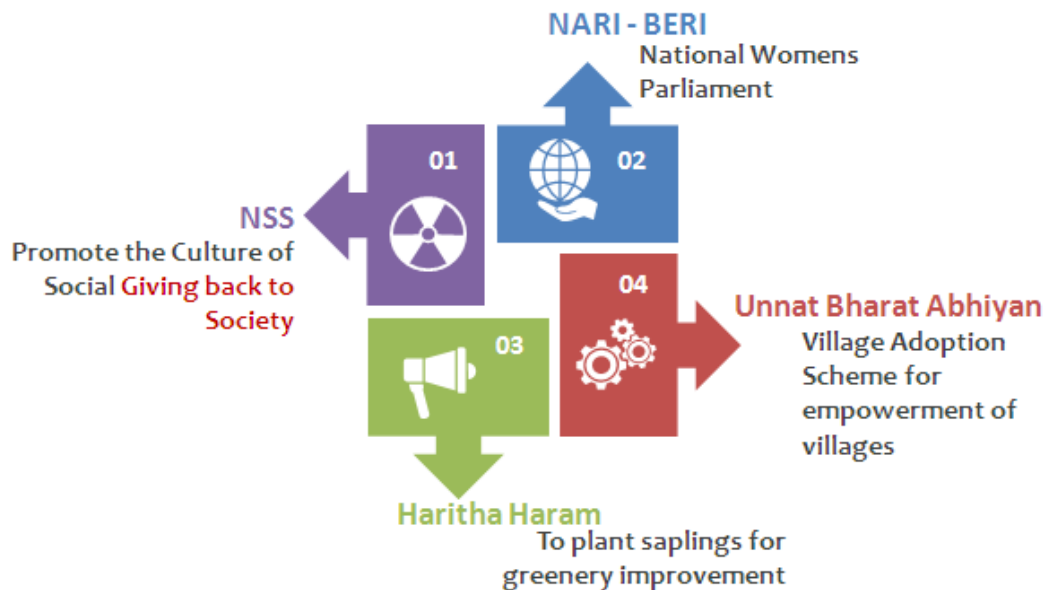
NARI - BERI
National Womens Parliament

01

02

NSS
Promote the Culture of Social Giving back to Society

04

Unnat Bharat Abhiyan
Village Adoption Scheme for empowerment of villages

03

Haritha Haram
To plant saplings for greenery improvement